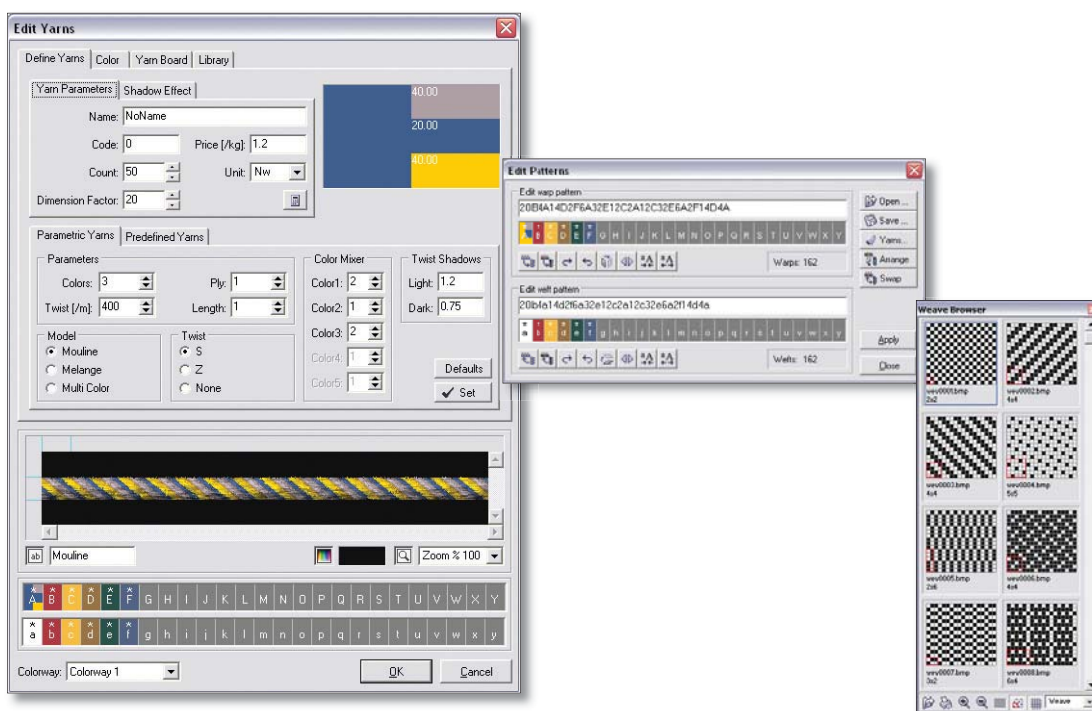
Edit Yarns

Define Yarns | Color | Yarn Board | Library

Yarn Parameters | Shadow Effect

Name: NoName
Code: 0
Price [/kg]: 1.2
Count: 50
Unit: Nw
Dimension Factor: 20

40.00
20.00
40.00

Parametric Yarns | Predefined Yarns

Parameters
Colors: 3
Ply: 1
Twist [/m]: 400
Length: 1

Color Mixer
Color1: 2
Color2: 1
Color3: 2
Color4: 1
Color5: 1

Twist Shadows
Light: 1.2
Dark: 0.75

Model
Mouline
Melange
Multi Color

Twist
S
Z
None

Defaults
Set

ab Mouline

Zoom % 100

A B C D E F G H I J K L M N O P Q R S T U V W X Y
a b c d e f g h i j k l m n o p q r s t u v w x y

Colorway: Colorway 1

OK
Cancel

Edit Patterns

Edit warp pattern
20B4A14D2F6A32E12C2A12C32E6A2F14D4A
A B C D E F G H I J K L M N O P Q R S T U V W X Y
Warps: 162

Edit weft pattern
20b4a14d2f6a32e12c2a12c32e6a2f14d4a
a b c d e f g h i j k l m n o p q r s t u v w x y
Wefts: 162

Open...
Save...
Yarns...
Arrange
Swap
Apply
Close

Weave Browser

wev0001.bmp
2x2
wev0002.bmp
4x4
wev0003.bmp
4x4
wev0004.bmp
5x5
wev0005.bmp
2x6
wev0006.bmp
4x4
wev0007.bmp
3x2
wev0008.bmp
6x4

Weave